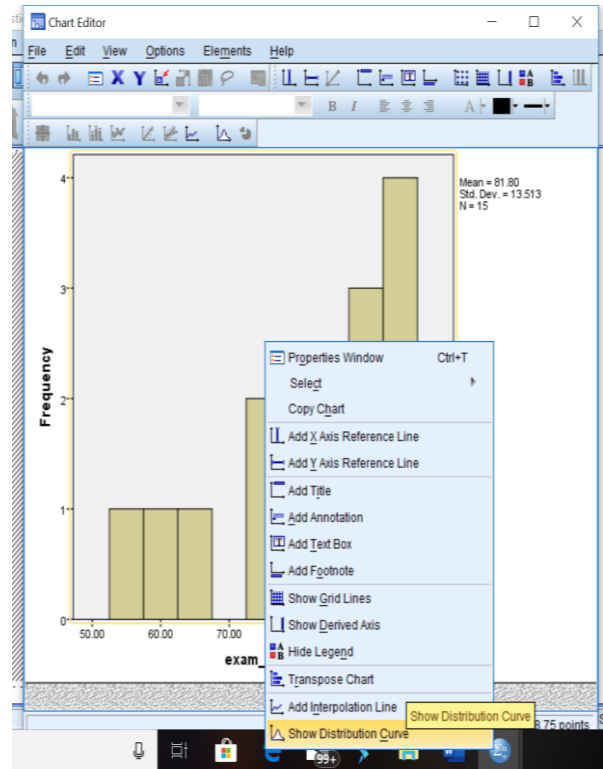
Chart Editor

File Edit View Options Elements Help

B I

Mean = 81.80
Std. Dev. = 13.513
N = 15

4
3
2
1
0

Frequency

50.00 60.00 70.00

exam_

Properties Window Ctrl+T
Select
Copy Chart
Add X Axis Reference Line
Add Y Axis Reference Line
Add Title
Add Annotation
Add Text Box
Add Footnote
Show Grid Lines
Show Derived Axis
Hide Legend
Transpose Chart
Add Interpolation Line
Show Distribution Curve

Show Distribution Curve

8.75 points

99+